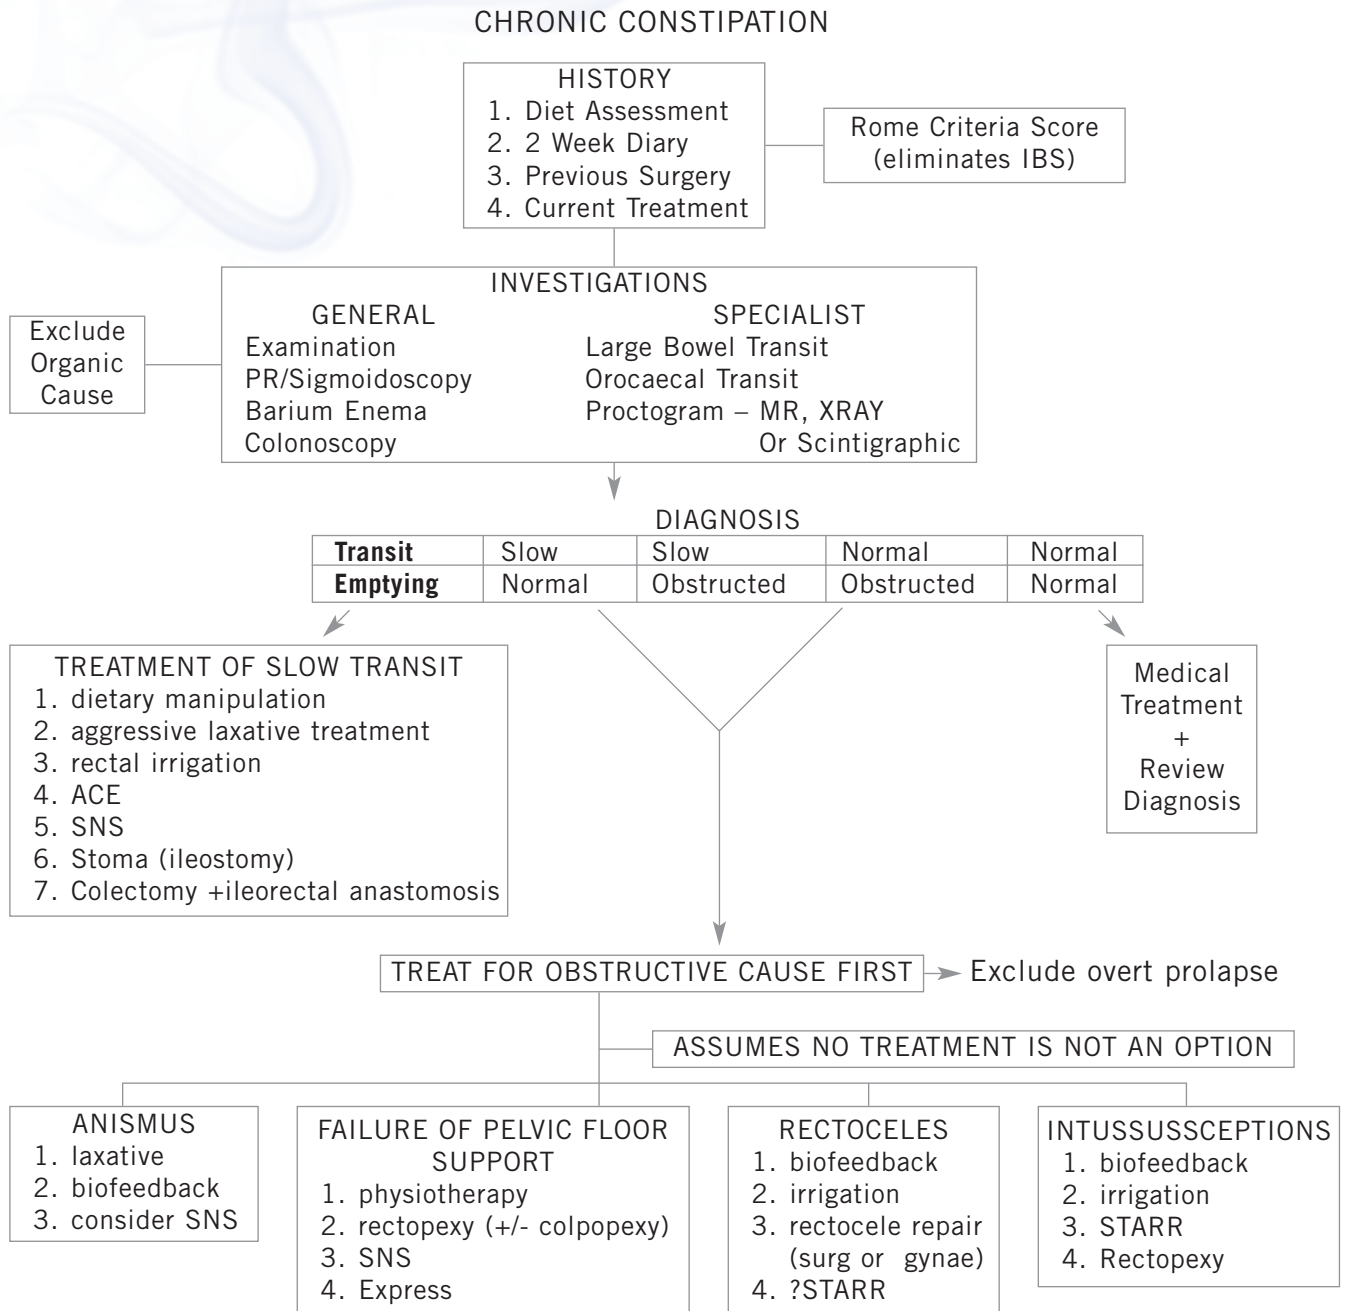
CHRONIC CONSTIPATION

HISTORY
1. Diet Assessment
2. 2 Week Diary
3. Previous Surgery
4. Current Treatment

Rome Criteria Score (eliminates IBS)

INVESTIGATIONS

GENERAL
Examination
PR/Sigmoidoscopy
Barium Enema
Colonoscopy

SPECIALIST
Large Bowel Transit
Orocaecal Transit
Proctogram – MR, XRAY Or Scintigraphic

Exclude Organic Cause

DIAGNOSIS

| **Transit** | Slow | Slow | Normal | Normal |
|---|---|---|---|---|
| **Emptying** | Normal | Obstructed | Obstructed | Normal |

TREATMENT OF SLOW TRANSIT
1. dietary manipulation
2. aggressive laxative treatment
3. rectal irrigation
4. ACE
5. SNS
6. Stoma (ileostomy)
7. Colectomy +ileorectal anastomosis

Medical Treatment + Review Diagnosis

TREAT FOR OBSTRUCTIVE CAUSE FIRST
Exclude overt prolapse

ASSUMES NO TREATMENT IS NOT AN OPTION

ANISMUS
1. laxative
2. biofeedback
3. consider SNS

FAILURE OF PELVIC FLOOR SUPPORT
1. physiotherapy
2. rectopexy (+/- colpopexy)
3. SNS
4. Express

RECTOCELES
1. biofeedback
2. irrigation
3. rectocele repair (surg or gynae)
4. ?STARR

INTUSSUSSCEPTIONS
1. biofeedback
2. irrigation
3. STARR
4. Rectopexy